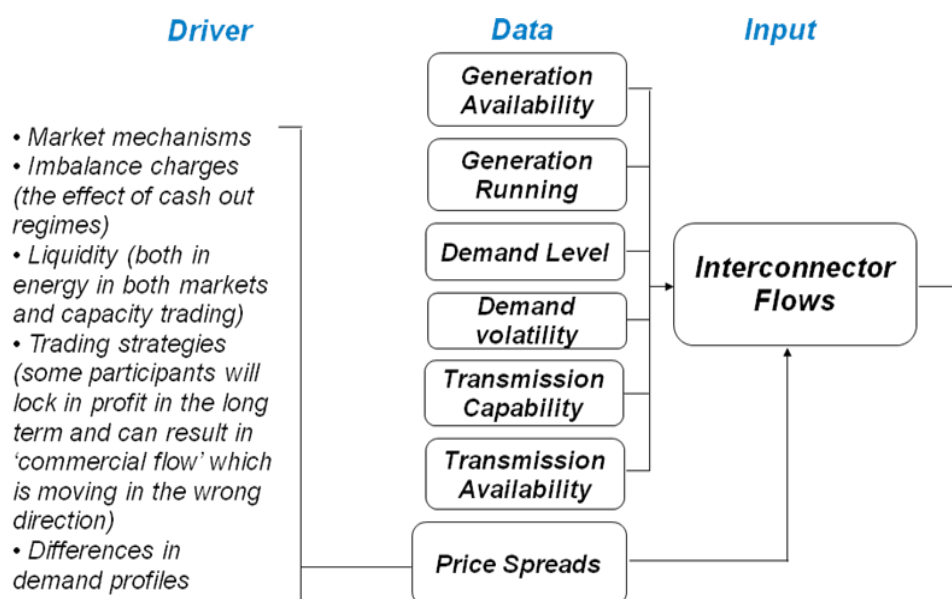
Driver

Data

Input

• Market mechanisms
• Imbalance charges (the effect of cash out regimes)
• Liquidity (both in energy in both markets and capacity trading)
• Trading strategies (some participants will lock in profit in the long term and can result in 'commercial flow' which is moving in the wrong direction)
• Differences in demand profiles

Generation Availability

Generation Running

Demand Level

Demand volatility

Transmission Capability

Transmission Availability

Price Spreads

Interconnector Flows